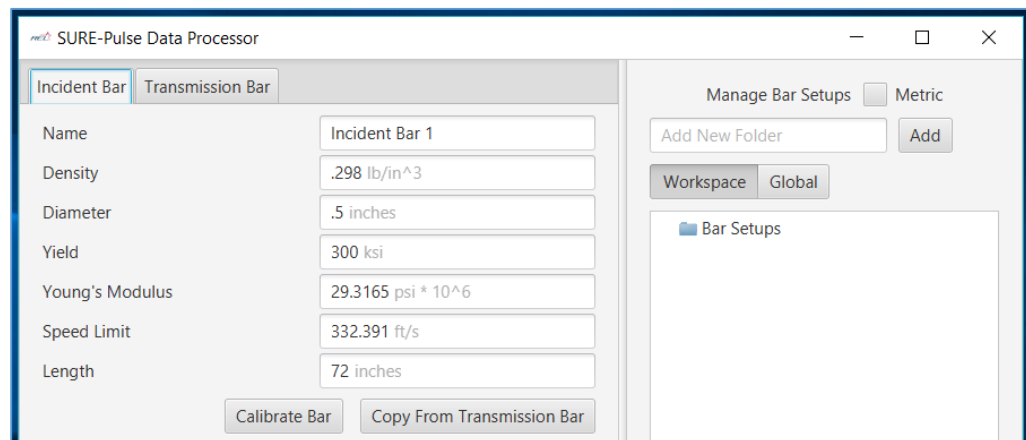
SURE-Pulse Data Processor

Incident Bar | Transmission Bar

| | |
|---|---|
| Name | Incident Bar 1 |
| Density | .298 lb/in^3 |
| Diameter | .5 inches |
| Yield | 300 ksi |
| Young's Modulus | 29.3165 psi * 10^6 |
| Speed Limit | 332.391 ft/s |
| Length | 72 inches |

Calibrate Bar | Copy From Transmission Bar

Manage Bar Setups | Metric

Add New Folder | Add

Workspace | Global

Bar Setups